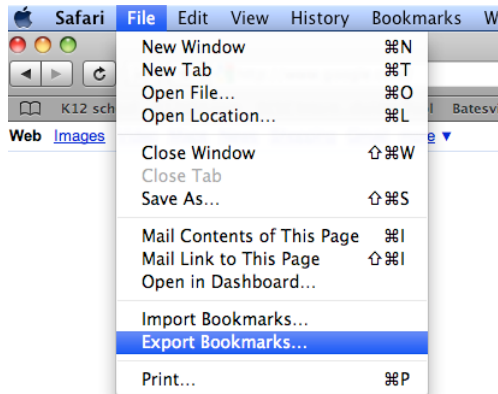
Safari File Edit View History Bookmarks W

K12 sch Batesv

Web Images e ▼

New Window ⌘N
New Tab ⌘T
Open File... ⌘O
Open Location... ⌘L

Close Window ⇧⌘W
Close Tab
Save As... ⇧⌘S

Mail Contents of This Page ⌘I
Mail Link to This Page ⇧⌘I
Open in Dashboard...

Import Bookmarks...
Export Bookmarks...

Print... ⌘P